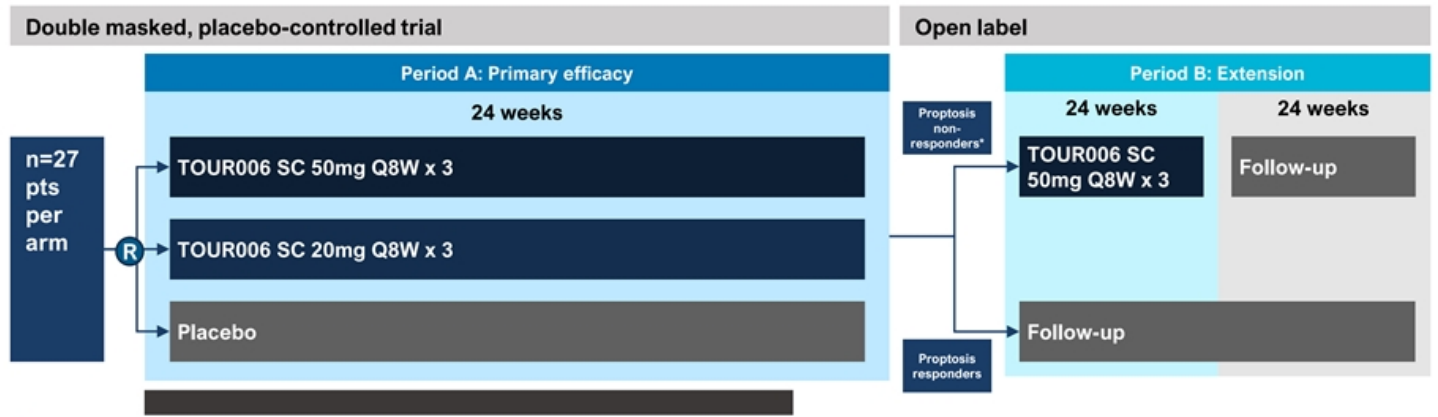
Double masked, placebo-controlled trial

Open label

Period A: Primary efficacy

24 weeks

n=27 pts per arm

R

TOUR006 SC 50mg Q8W x 3

TOUR006 SC 20mg Q8W x 3

Placebo

Proptosis non-responders*

Proptosis responders

Period B: Extension

24 weeks

24 weeks

TOUR006 SC 50mg Q8W x 3

Follow-up

Follow-up